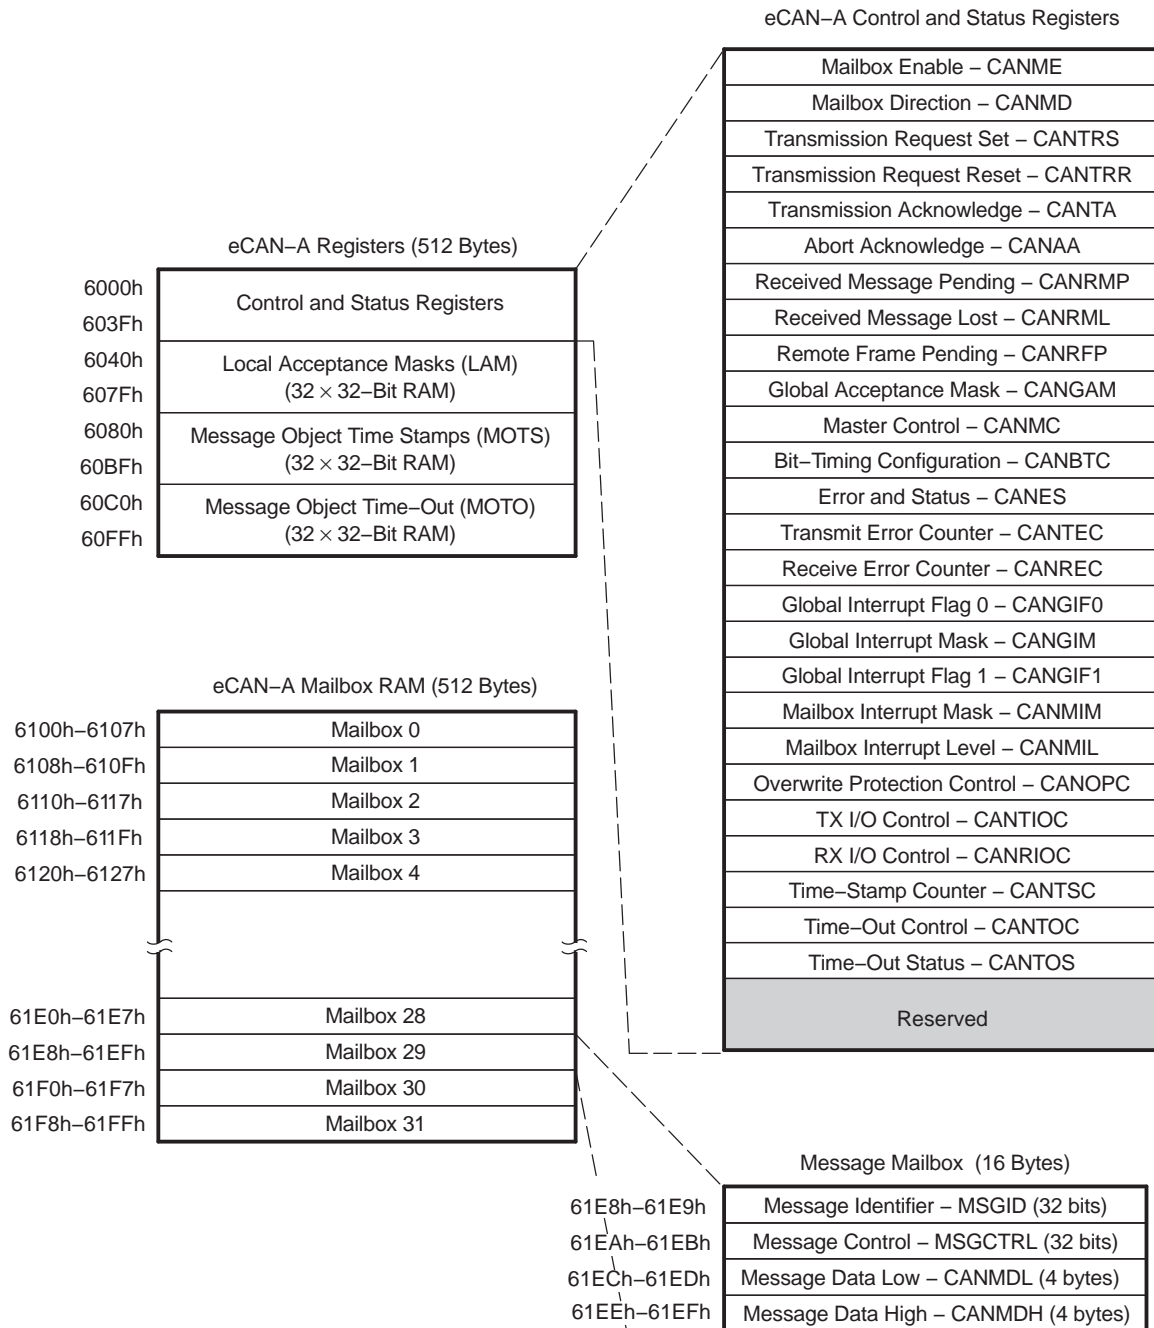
eCAN−A Control and Status Registers

| |
|---|
| Mailbox Enable – CANME |
| Mailbox Direction – CANMD |
| Transmission Request Set – CANTRS |
| Transmission Request Reset – CANTRR |
| Transmission Acknowledge – CANTA |
| Abort Acknowledge – CANAA |
| Received Message Pending – CANRMP |
| Received Message Lost – CANRML |
| Remote Frame Pending – CANRFP |
| Global Acceptance Mask – CANGAM |
| Master Control – CANMC |
| Bit−Timing Configuration – CANBTC |
| Error and Status – CANES |
| Transmit Error Counter – CANTEC |
| Receive Error Counter – CANREC |
| Global Interrupt Flag 0 – CANGIF0 |
| Global Interrupt Mask – CANGIM |
| Global Interrupt Flag 1 – CANGIF1 |
| Mailbox Interrupt Mask – CANMIM |
| Mailbox Interrupt Level – CANMIL |
| Overwrite Protection Control – CANOPC |
| TX I/O Control – CANTIOC |
| RX I/O Control – CANRIOC |
| Time−Stamp Counter – CANTSC |
| Time−Out Control – CANTOC |
| Time−Out Status – CANTOS |
| Reserved |

eCAN−A Registers (512 Bytes)

| | |
|---|---|
| 6000h 603Fh | Control and Status Registers |
| 6040h 607Fh | Local Acceptance Masks (LAM) ($32 \times 32$−Bit RAM) |
| 6080h 60BFh | Message Object Time Stamps (MOTS) ($32 \times 32$−Bit RAM) |
| 60C0h 60FFh | Message Object Time−Out (MOTO) ($32 \times 32$−Bit RAM) |

eCAN−A Mailbox RAM (512 Bytes)

| | |
|---|---|
| 6100h−6107h | Mailbox 0 |
| 6108h−610Fh | Mailbox 1 |
| 6110h−6117h | Mailbox 2 |
| 6118h−611Fh | Mailbox 3 |
| 6120h−6127h | Mailbox 4 |
| 61E0h−61E7h | Mailbox 28 |
| 61E8h−61EFh | Mailbox 29 |
| 61F0h−61F7h | Mailbox 30 |
| 61F8h−61FFh | Mailbox 31 |

Message Mailbox (16 Bytes)

| | |
|---|---|
| 61E8h−61E9h | Message Identifier – MSGID (32 bits) |
| 61EAh−61EBh | Message Control – MSGCTRL (32 bits) |
| 61ECh−61EDh | Message Data Low – CANMDL (4 bytes) |
| 61EEh−61EFh | Message Data High – CANMDH (4 bytes) |